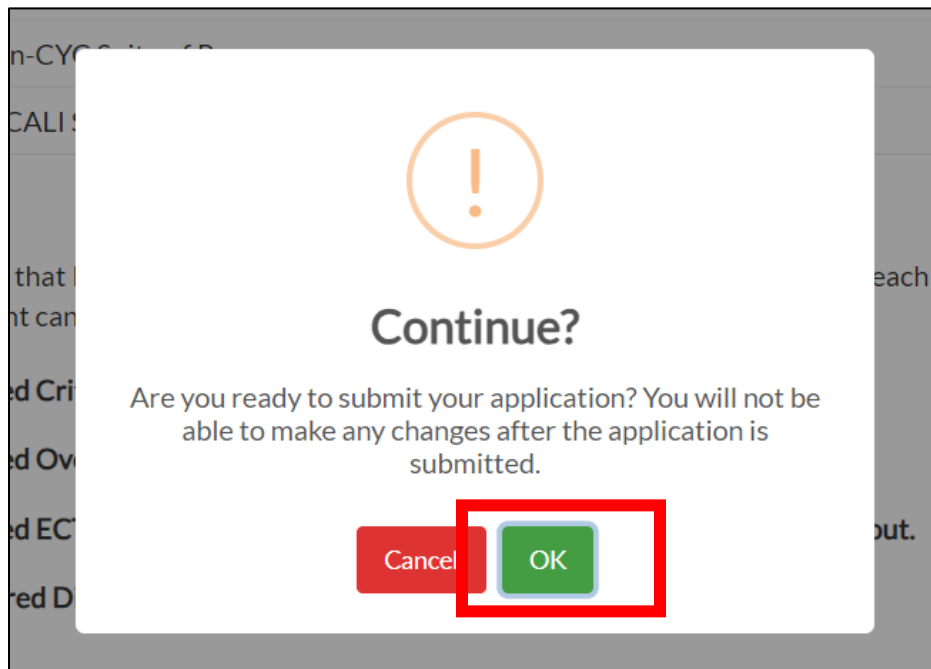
n-CYC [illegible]

CALI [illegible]

that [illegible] each

nt can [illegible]

ed Cri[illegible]

ed Ov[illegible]

ed EC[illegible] out.

red D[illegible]

!

Continue?

Are you ready to submit your application? You will not be able to make any changes after the application is submitted.

Cancel

OK